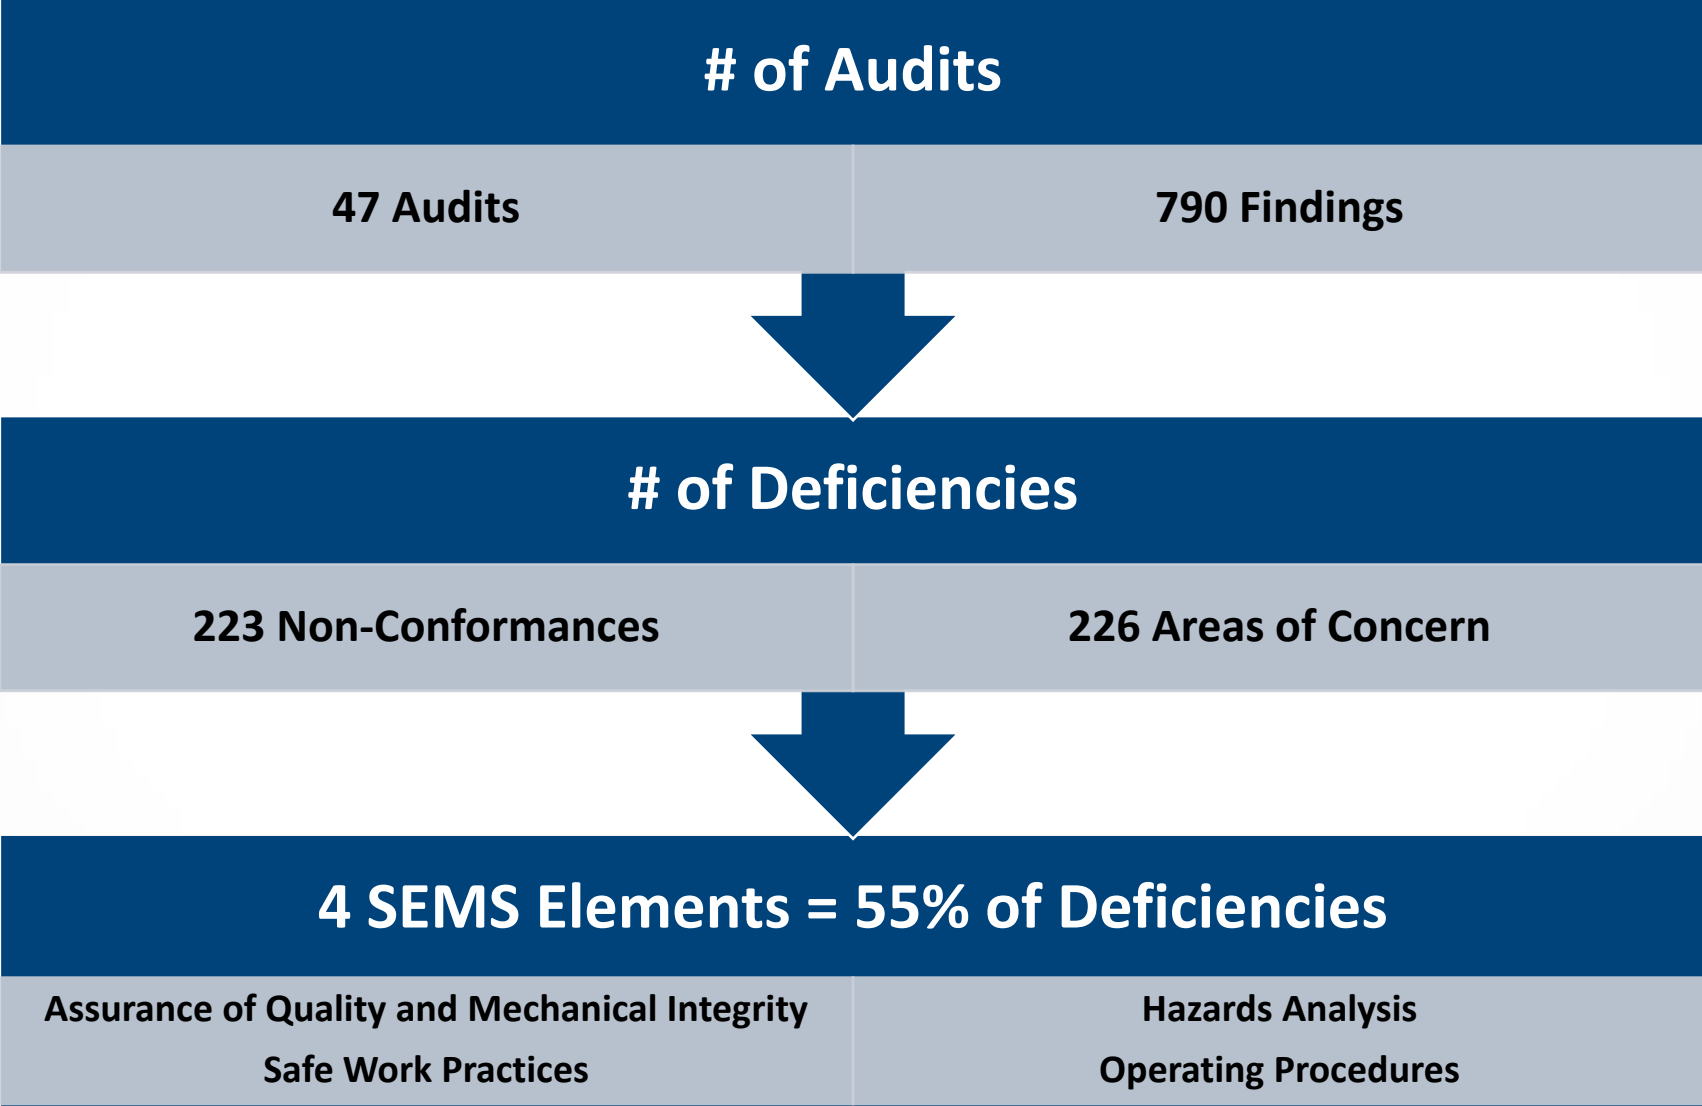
# of Audits

47 Audits

790 Findings

# of Deficiencies

223 Non-Conformances

226 Areas of Concern

4 SEMS Elements = 55% of Deficiencies

Assurance of Quality and Mechanical Integrity
Safe Work Practices

Hazards Analysis
Operating Procedures